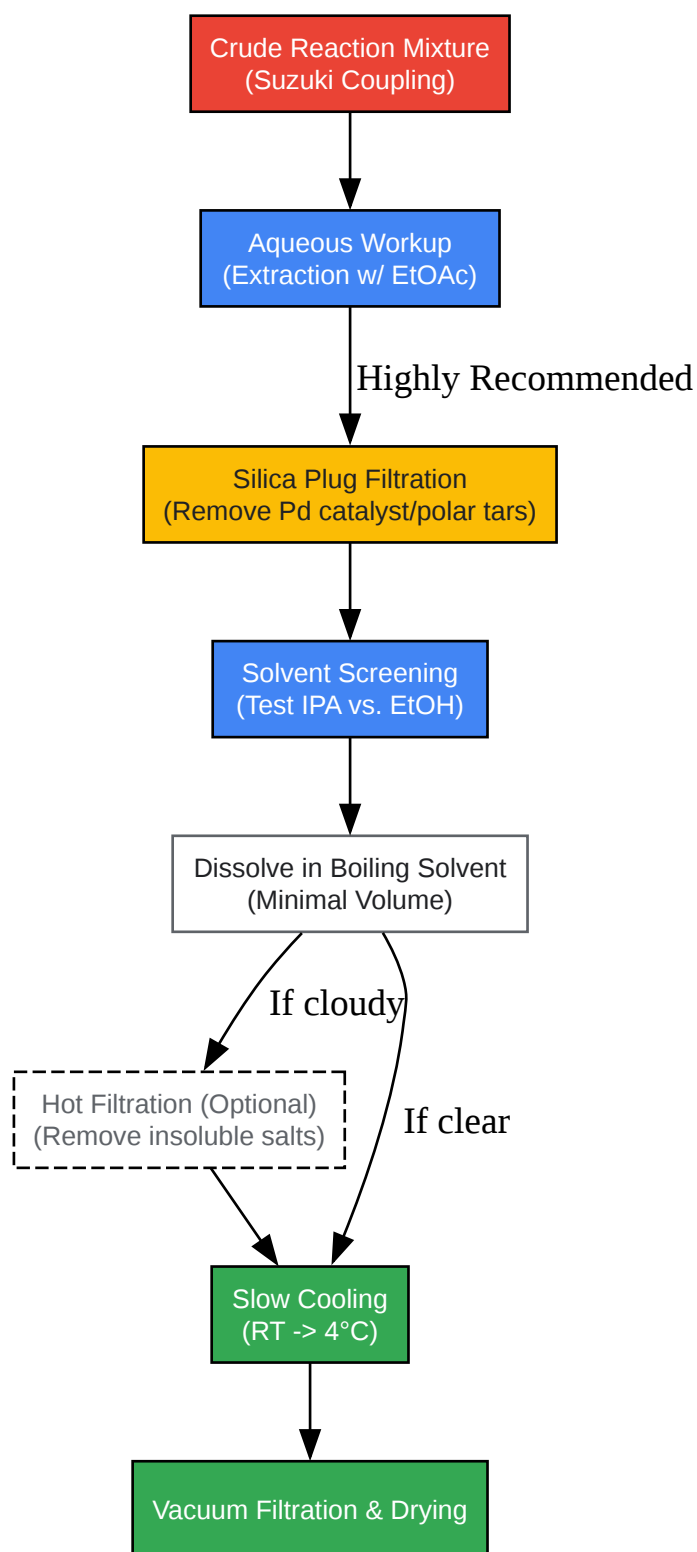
Crude Reaction Mixture
(Suzuki Coupling)

Aqueous Workup
(Extraction w/ EtOAc)

Highly Recommended

Silica Plug Filtration
(Remove Pd catalyst/polar tars)

Solvent Screening
(Test IPA vs. EtOH)

Dissolve in Boiling Solvent
(Minimal Volume)

If cloudy

If clear

Hot Filtration (Optional)
(Remove insoluble salts)

Slow Cooling
(RT -> 4°C)

Vacuum Filtration & Drying